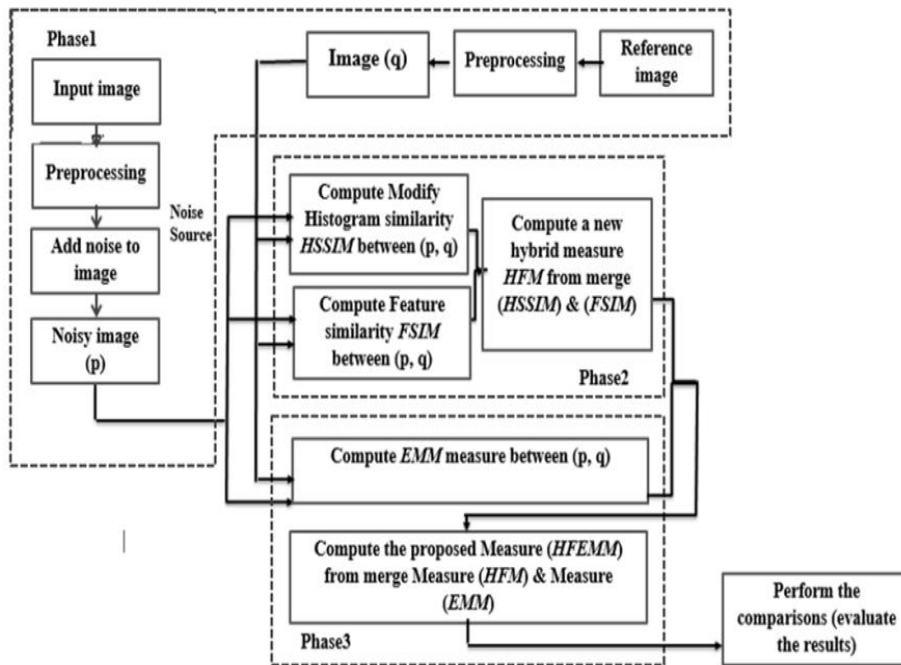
Phase1

Image (q)

Preprocessing

Reference image

Input image

Preprocessing

Noise Source

Add noise to image

Noisy image (p)

Compute Modify Histogram similarity *HSSIM* between (p, q)

Compute Feature similarity *FSIM* between (p, q)

Compute a new hybrid measure *HFM* from merge (*HSSIM*) & (*FSIM*)

Phase2

Compute *EMM* measure between (p, q)

Compute the proposed Measure (*HFEMM*) from merge Measure (*HFM*) & Measure (*EMM*)

Phase3

Perform the comparisons (evaluate the results)